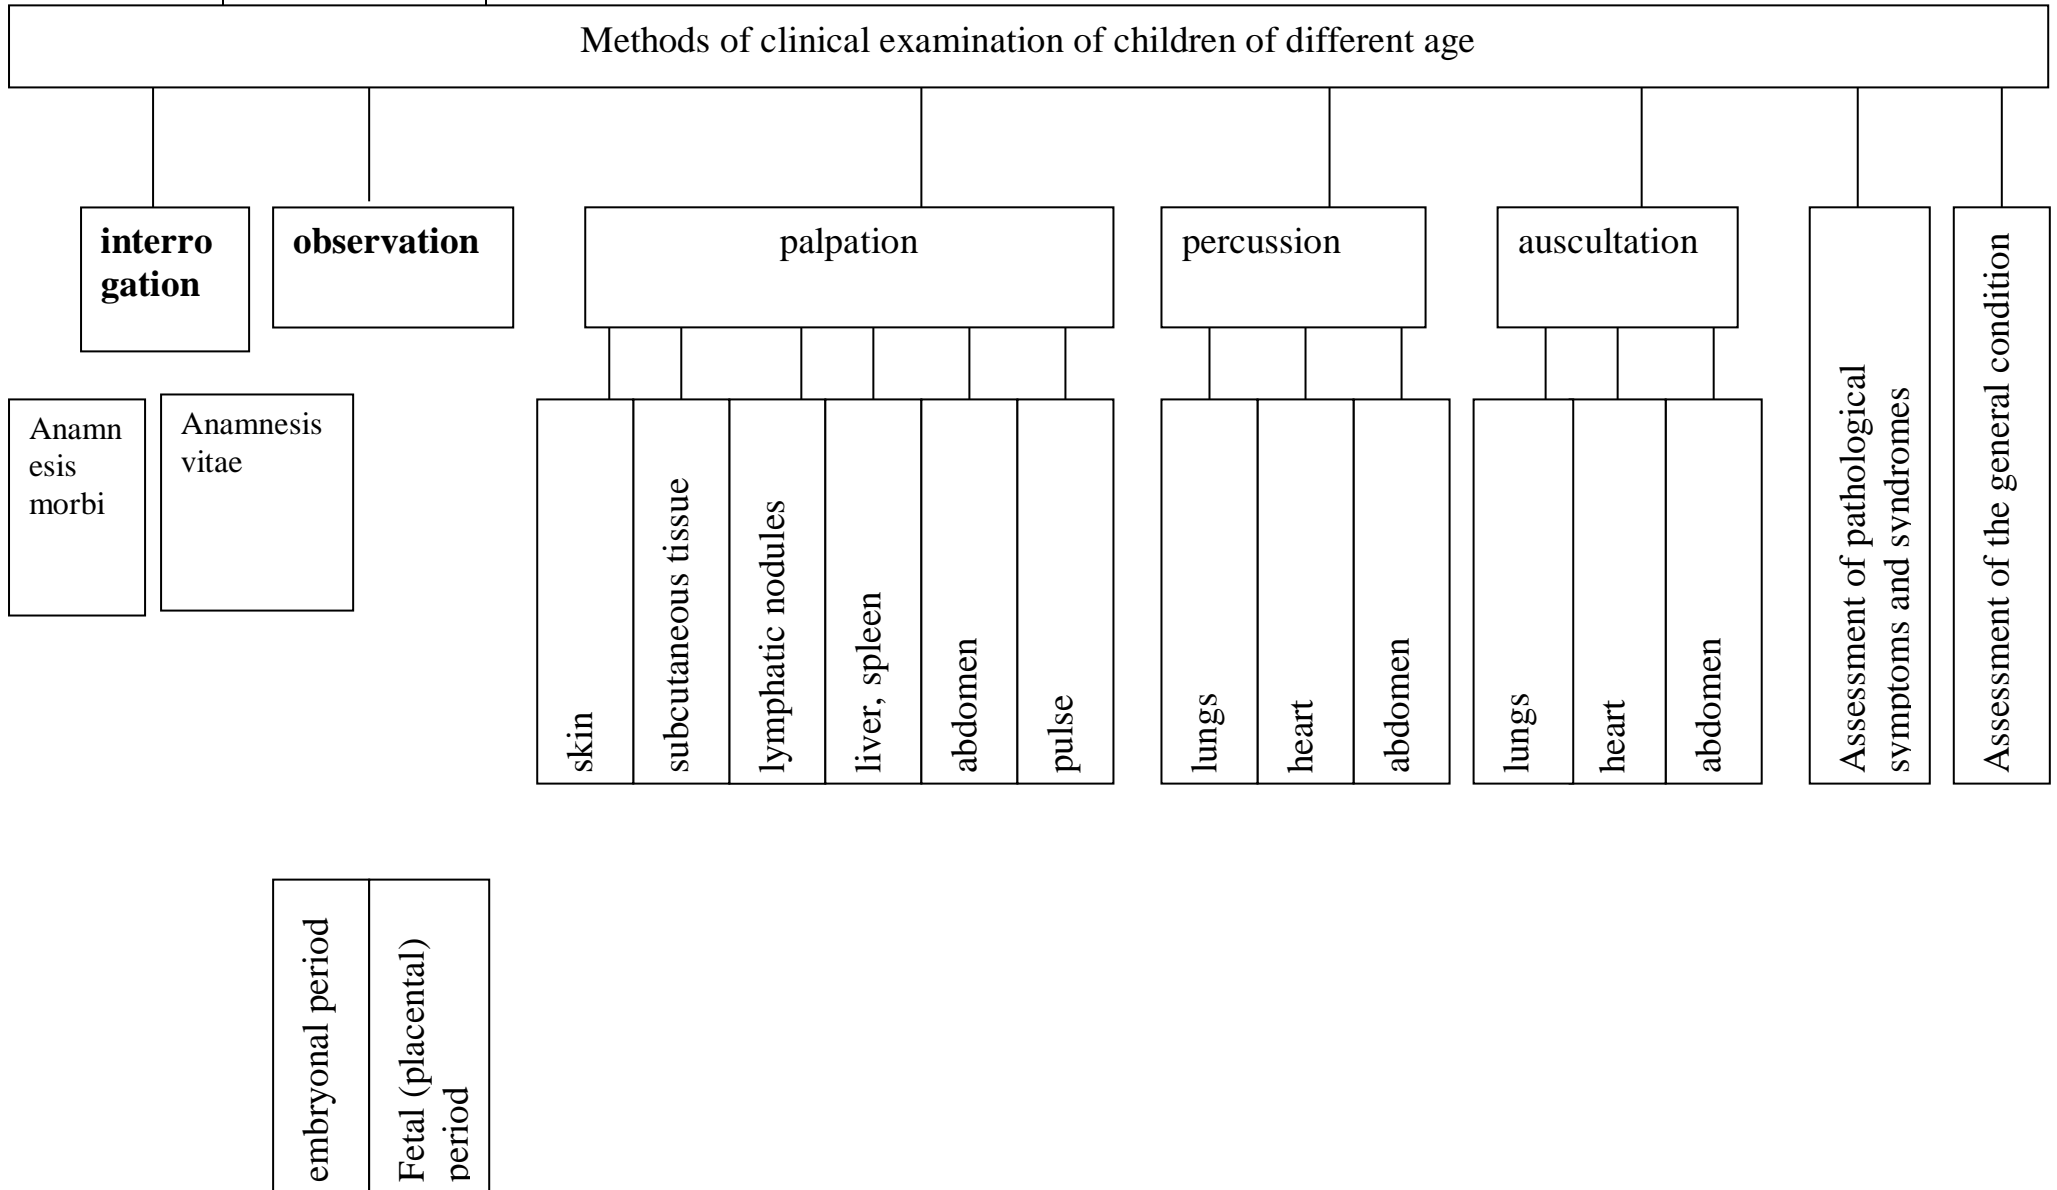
Methods of clinical examination of children of different age

**interrogation**

**observation**

palpation

percussion

auscultation

Assessment of pathological symptoms and syndromes

Assessment of the general condition

Anamnesis morbi

Anamnesis vitae

skin

subcutaneous tissue

lymphatic nodules

liver, spleen

abdomen

pulse

lungs

heart

abdomen

lungs

heart

abdomen

embryonal period

Fetal (placental) period